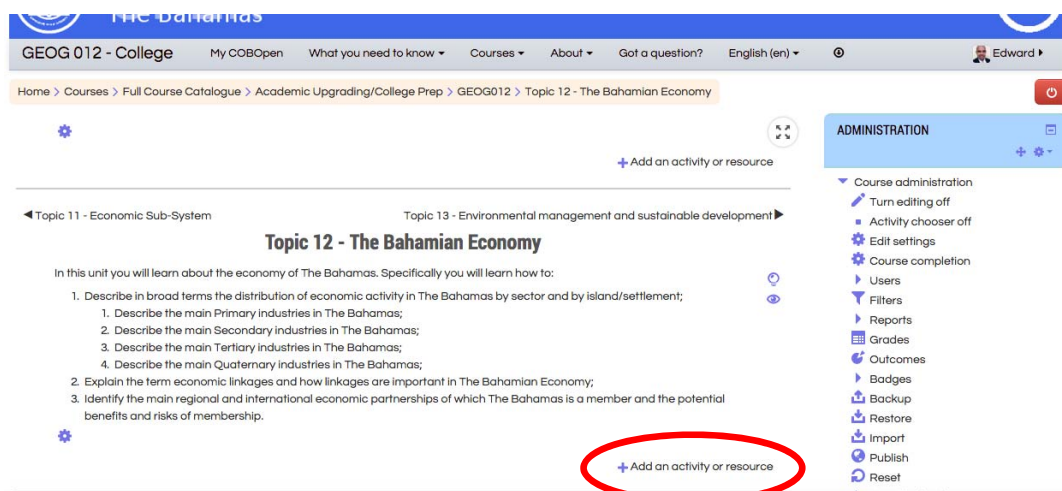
The Bahamas

GEOG 012 - College  My COBOpen  What you need to know ▾  Courses ▾  About ▾  Got a question?  English (en) ▾  Edward ▸

Home > Courses > Full Course Catalogue > Academic Upgrading/College Prep > GEOG012 > Topic 12 - The Bahamian Economy

+ Add an activity or resource

◀ Topic 11 - Economic Sub-System

Topic 13 - Environmental management and sustainable development ▶

Topic 12 - The Bahamian Economy

In this unit you will learn about the economy of The Bahamas. Specifically you will learn how to:

1. Describe in broad terms the distribution of economic activity in The Bahamas by sector and by island/settlement;
   1. Describe the main Primary industries in The Bahamas;
   2. Describe the main Secondary industries in The Bahamas;
   3. Describe the main Tertiary industries in The Bahamas;
   4. Describe the main Quaternary industries in The Bahamas;
2. Explain the term economic linkages and how linkages are important in The Bahamian Economy;
3. Identify the main regional and international economic partnerships of which The Bahamas is a member and the potential benefits and risks of membership.

+ Add an activity or resource

ADMINISTRATION

Course administration
Turn editing off
Activity chooser off
Edit settings
Course completion
Users
Filters
Reports
Grades
Outcomes
Badges
Backup
Restore
Import
Publish
Reset